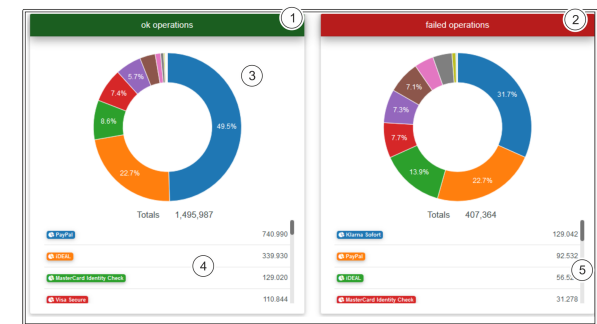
ok operations

1

3

49.5%

22.7%

8.6%

7.4%

5.7%

Totals 1,495,987

PayPal 740.990

iDEAL 339.930

4

MasterCard Identity Check 129.020

Visa Secure 110.844

failed operations

2

31.7%

22.7%

13.9%

7.7%

7.3%

7.1%

Totals 407,364

Klarna Sofort 129.042

PayPal 92.532

iDEAL 56.52

5

MasterCard Identity Check 31.278